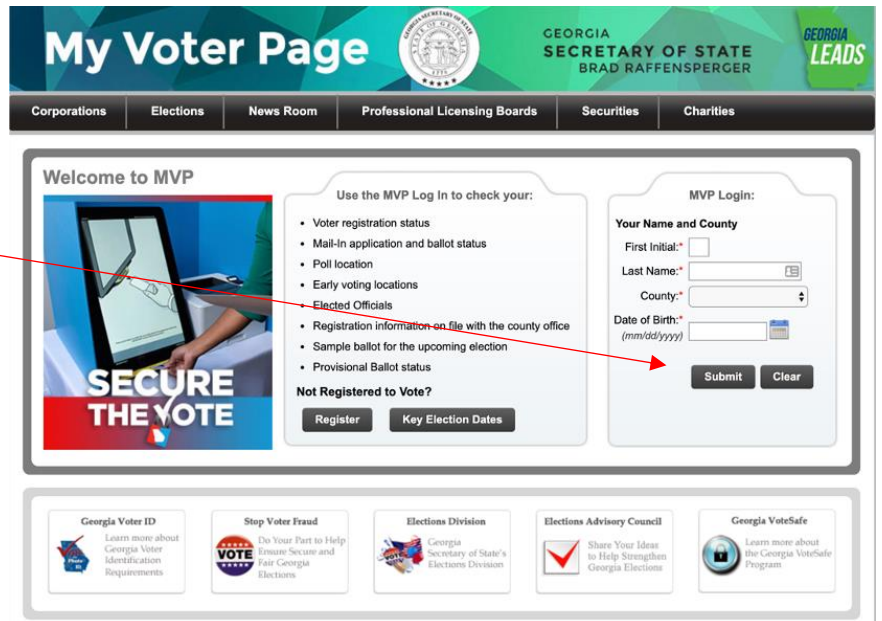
My Voter Page

GEORGIA SECRETARY OF STATE BRAD RAFFENSPERGER

GEORGIA LEADS

Corporations | Elections | News Room | Professional Licensing Boards | Securities | Charities

Welcome to MVP

SECURE THE VOTE

Use the MVP Log In to check your:

- Voter registration status
- Mail-In application and ballot status
- Poll location
- Early voting locations
- Elected Officials
- Registration information on file with the county office
- Sample ballot for the upcoming election
- Provisional Ballot status

Not Registered to Vote?

Register | Key Election Dates

MVP Login:

Your Name and County

First Initial:*

Last Name:*

County:*

Date of Birth:* (mm/dd/yyyy)

Submit | Clear

Georgia Voter ID
Learn more about Georgia Voter Identification Requirements

Stop Voter Fraud
VOTE
Do Your Part to Help Ensure Secure and Fair Georgia Elections

Elections Division
Georgia Secretary of State's Elections Division

Elections Advisory Council
Share Your Ideas to Help Strengthen Georgia Elections

Georgia VoteSafe
Learn more about the Georgia VoteSafe Program